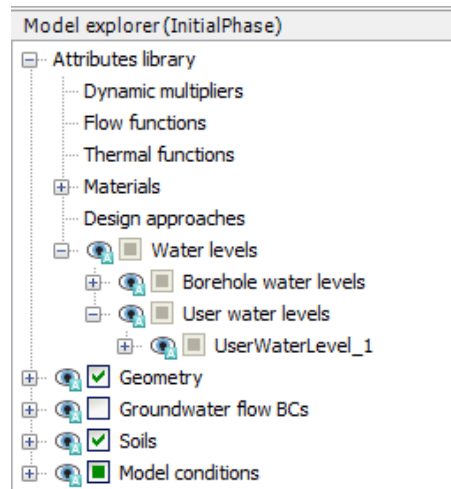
Model explorer (InitialPhase)

Attributes library
Dynamic multipliers
Flow functions
Thermal functions
Materials
Design approaches
Water levels
Borehole water levels
User water levels
UserWaterLevel_1
Geometry
Groundwater flow BCs
Soils
Model conditions